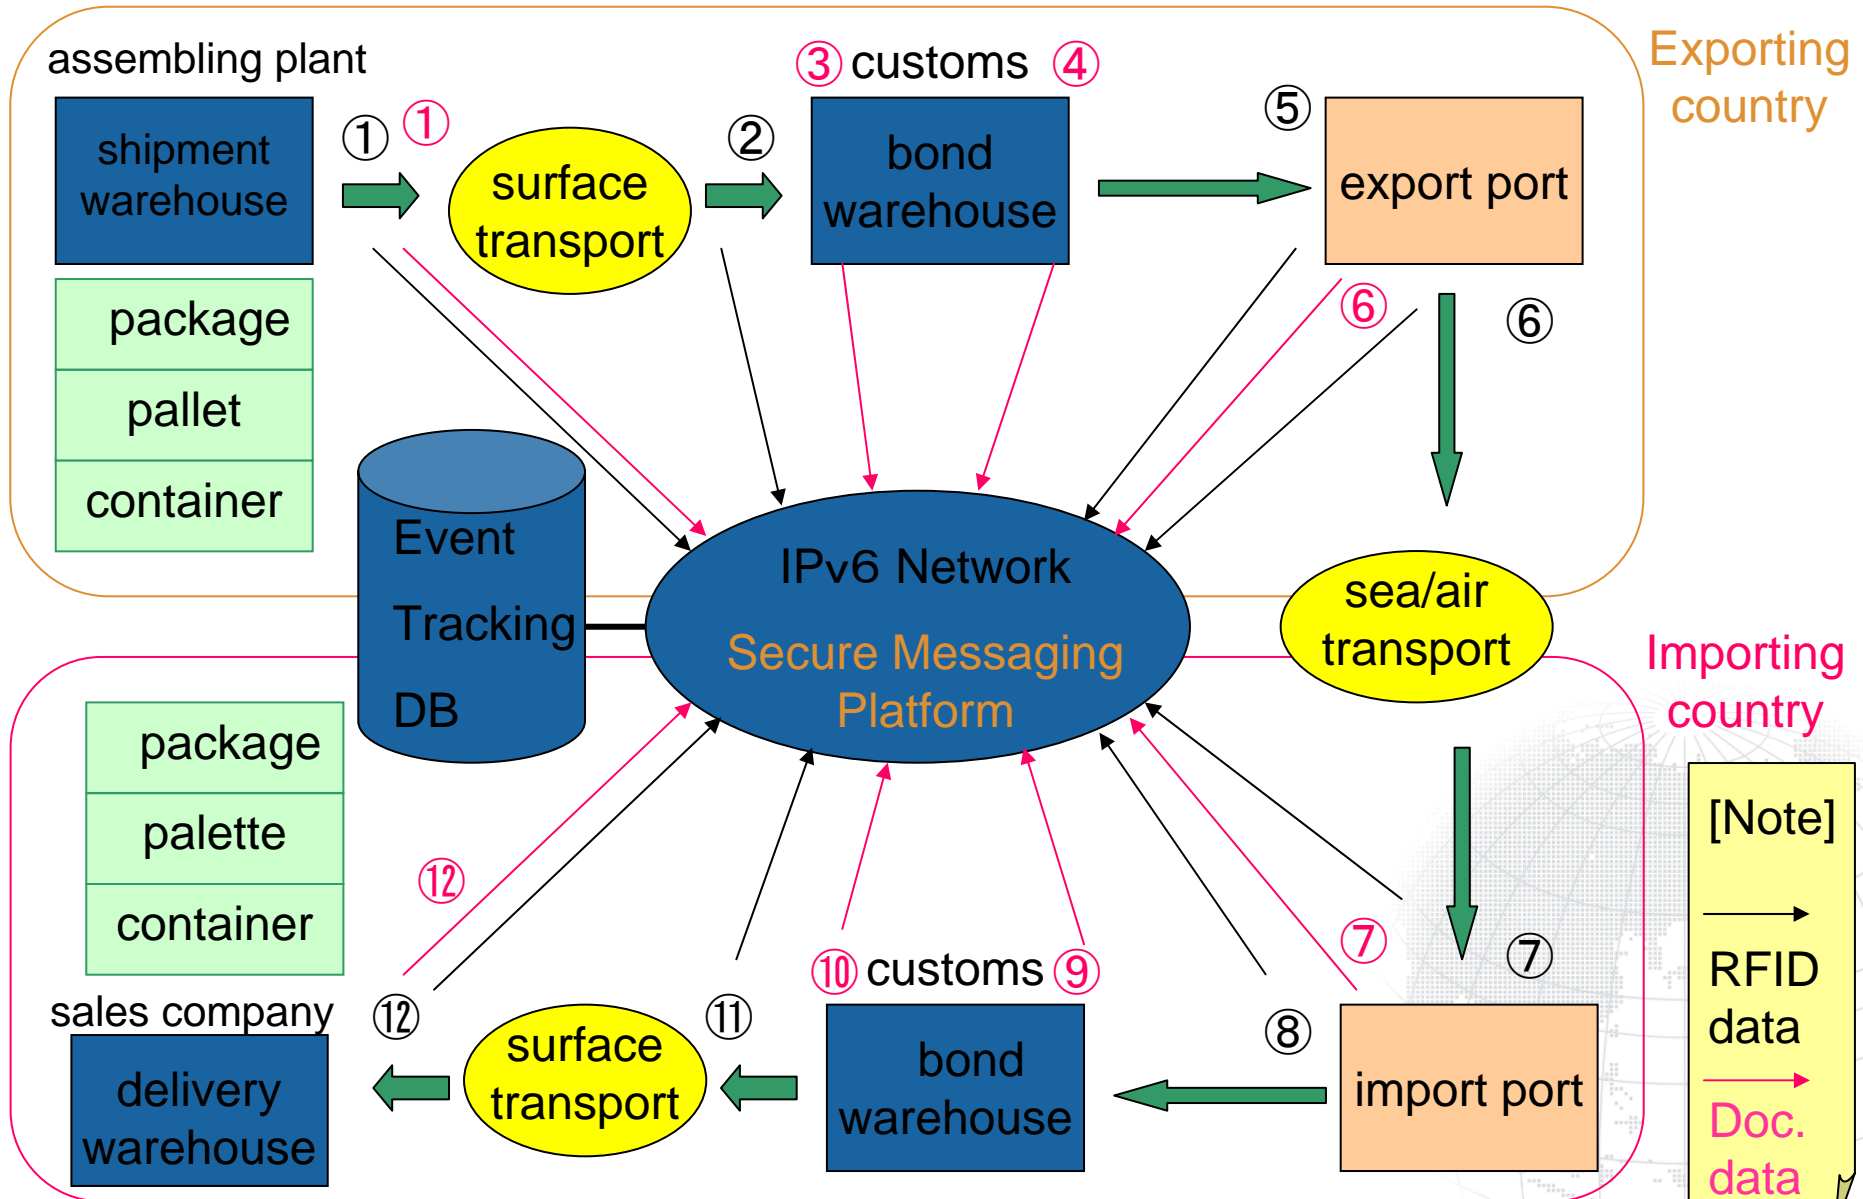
assembling plant

shipment warehouse

① ①

surface transport

②

③ customs ④

bond warehouse

⑤

export port

Exporting country

package

pallet

container

⑥ ⑥

Event Tracking DB

IPv6 Network

Secure Messaging Platform

sea/air transport

Importing country

package

palette

container

⑫

[Note]

RFID data

Doc. data

⑦ ⑦

⑩ customs ⑨

sales company

⑫

⑪

⑧

delivery warehouse

surface transport

bond warehouse

import port